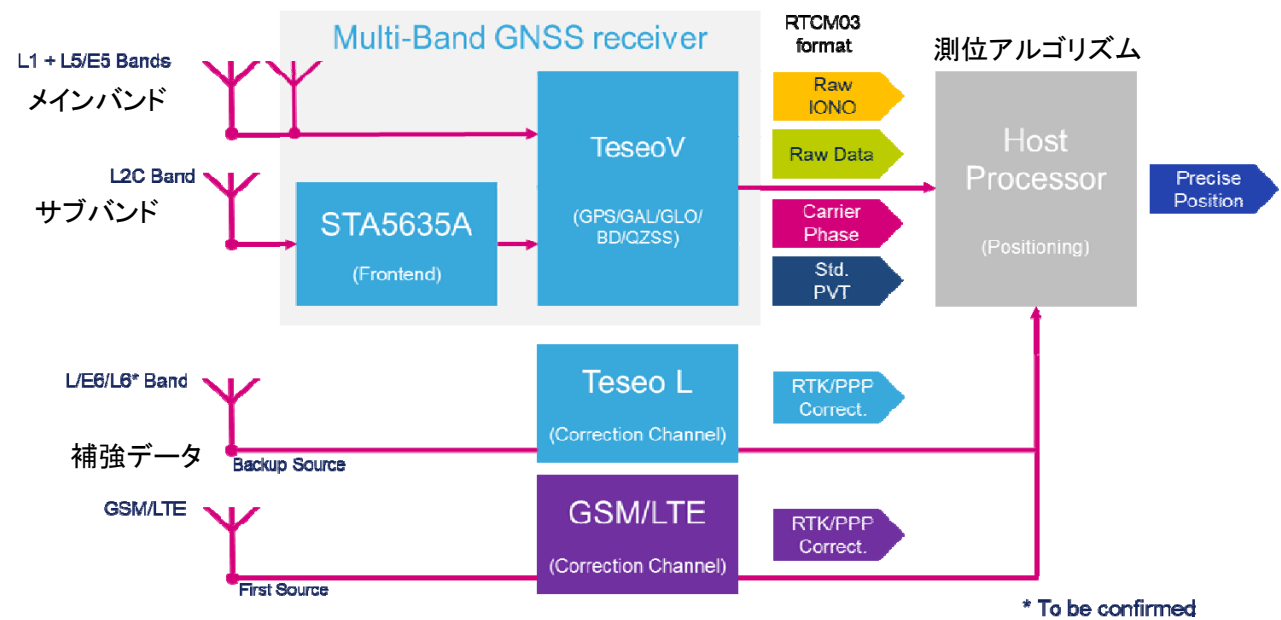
Multi-Band GNSS receiver

RTCM03 format

測位アルゴリズム

L1 + L5/E5 Bands

メインバンド

L2C Band

サブバンド

STA5635A

(Frontend)

TeseoV

(GPS/GAL/GLO/ BD/QZSS)

Raw IONO

Raw Data

Carrier Phase

Std. PVT

Host Processor

(Positioning)

Precise Position

L/E6/L6* Band

補強データ

Backup Source

Teseo L

(Correction Channel)

RTK/PPP Correct.

GSM/LTE

First Source

GSM/LTE

(Correction Channel)

RTK/PPP Correct.

* To be confirmed